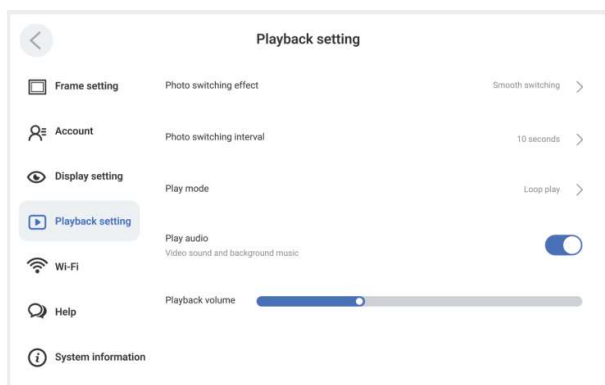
Playback setting

Frame setting

Account

Display setting

Playback setting

Wi-Fi

Help

System information

Photo switching effect
Smooth switching

Photo switching interval
10 seconds

Play mode
Loop play

Play audio
Video sound and background music

Playback volume